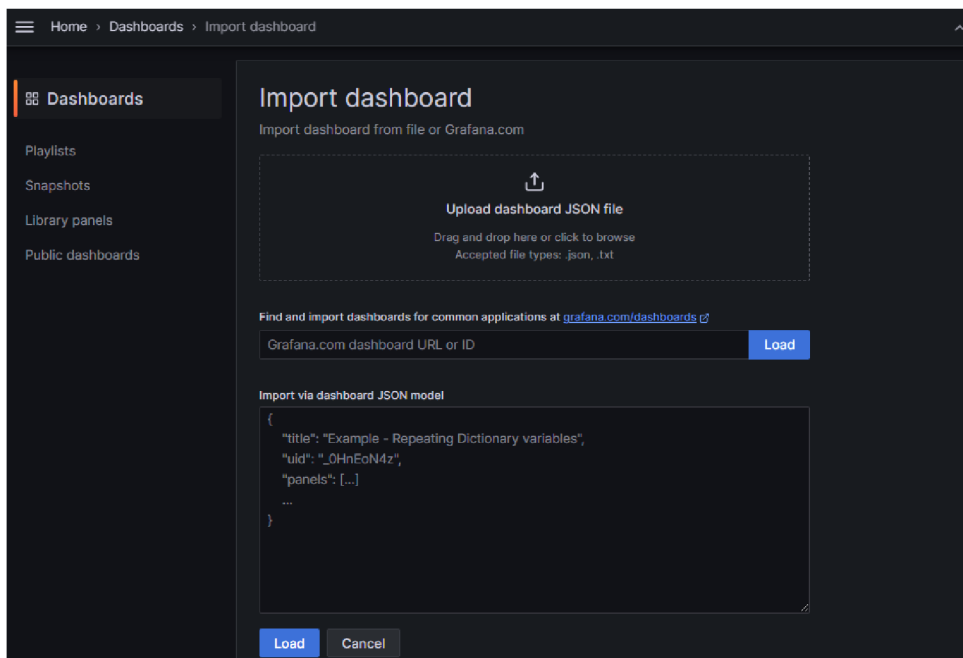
Home › Dashboards › Import dashboard

Dashboards

Playlists

Snapshots

Library panels

Public dashboards

Import dashboard

Import dashboard from file or Grafana.com

Upload dashboard JSON file

Drag and drop here or click to browse

Accepted file types: .json, .txt

Find and import dashboards for common applications at grafana.com/dashboards

Grafana.com dashboard URL or ID

Load

Import via dashboard JSON model

{
"title": "Example - Repeating Dictionary variables",
"uid": "_0HnEoN4z",
"panels": [...]
...
}

Load

Cancel